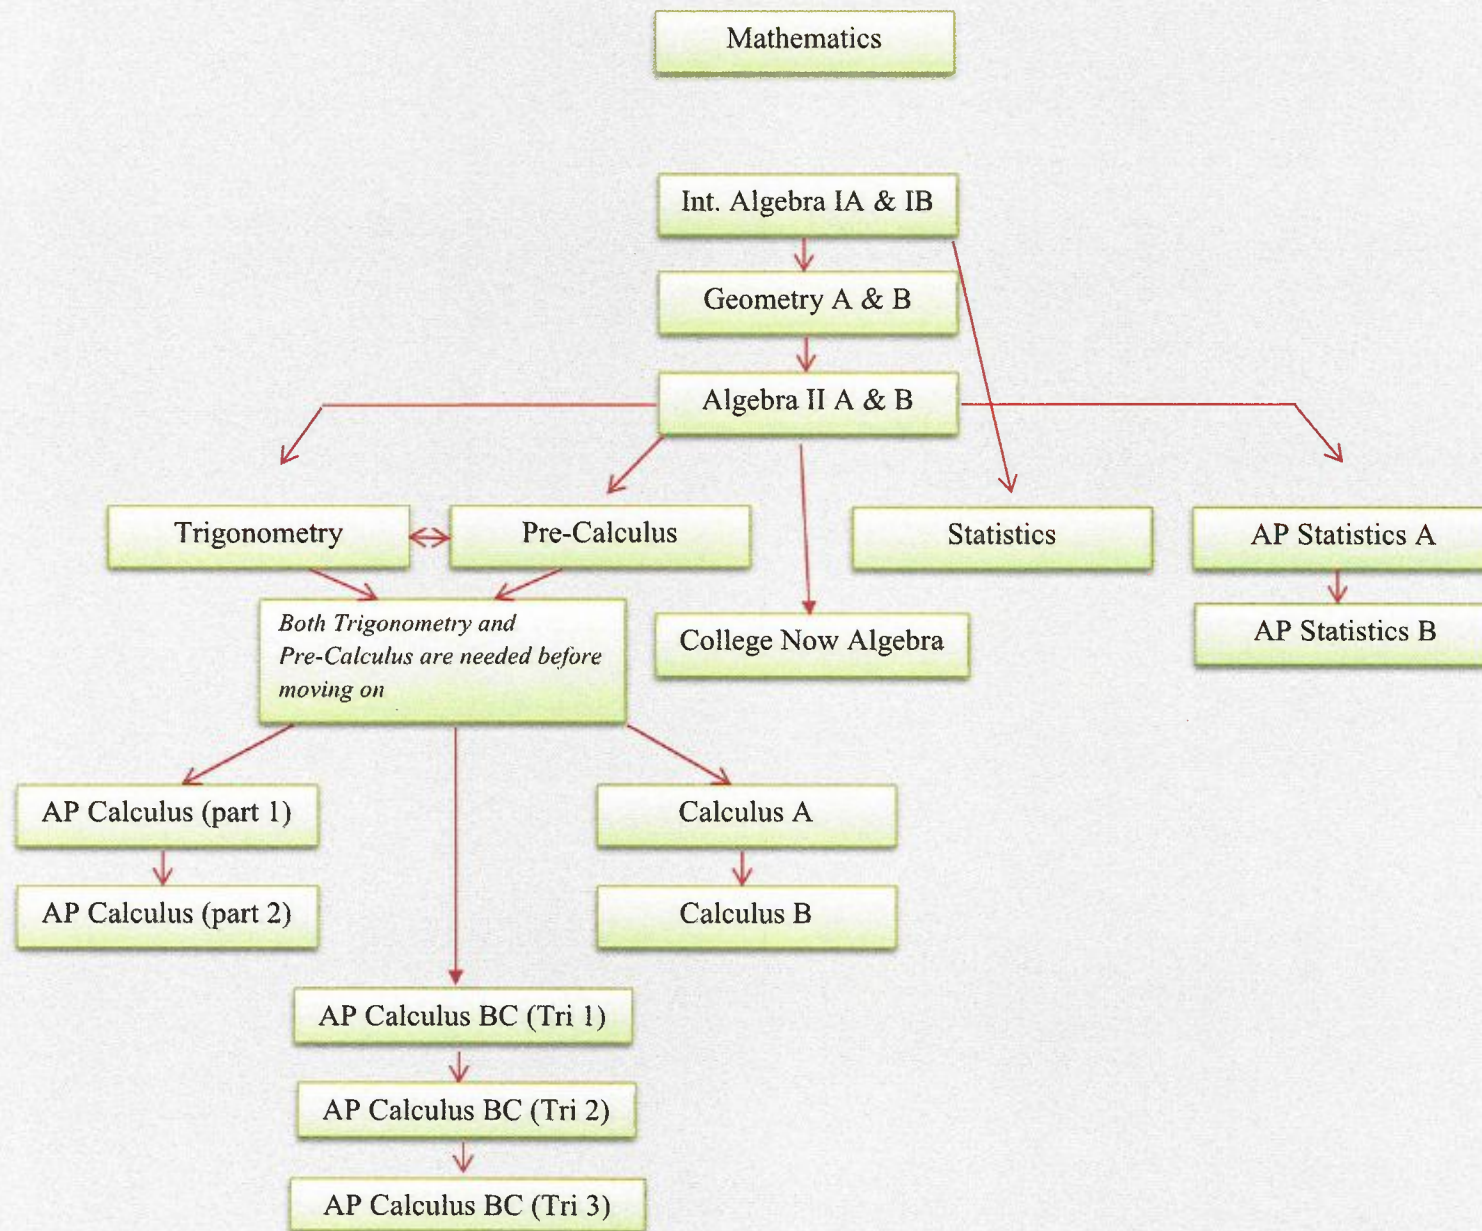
Mathematics

Int. Algebra IA & IB

Geometry A & B

Algebra II A & B

Trigonometry

Pre-Calculus

Statistics

AP Statistics A

AP Statistics B

Both Trigonometry and Pre-Calculus are needed before moving on

College Now Algebra

AP Calculus (part 1)

AP Calculus (part 2)

Calculus A

Calculus B

AP Calculus BC (Tri 1)

AP Calculus BC (Tri 2)

AP Calculus BC (Tri 3)